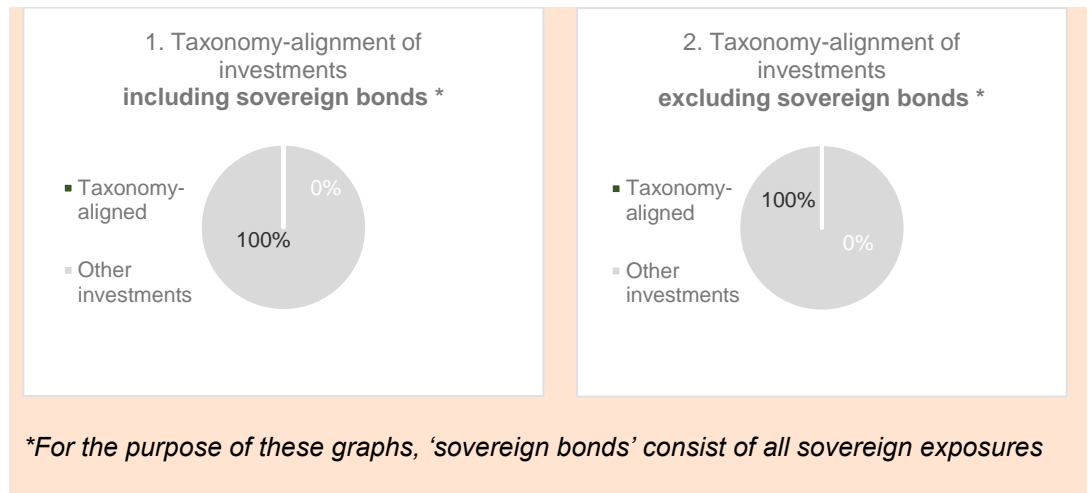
1. Taxonomy-alignment of investments
**including sovereign bonds ***

Taxonomy-aligned

Other investments

0%

100%

2. Taxonomy-alignment of investments
**excluding sovereign bonds ***

Taxonomy-aligned

Other investments

100%

0%

*For the purpose of these graphs, 'sovereign bonds' consist of all sovereign exposures*